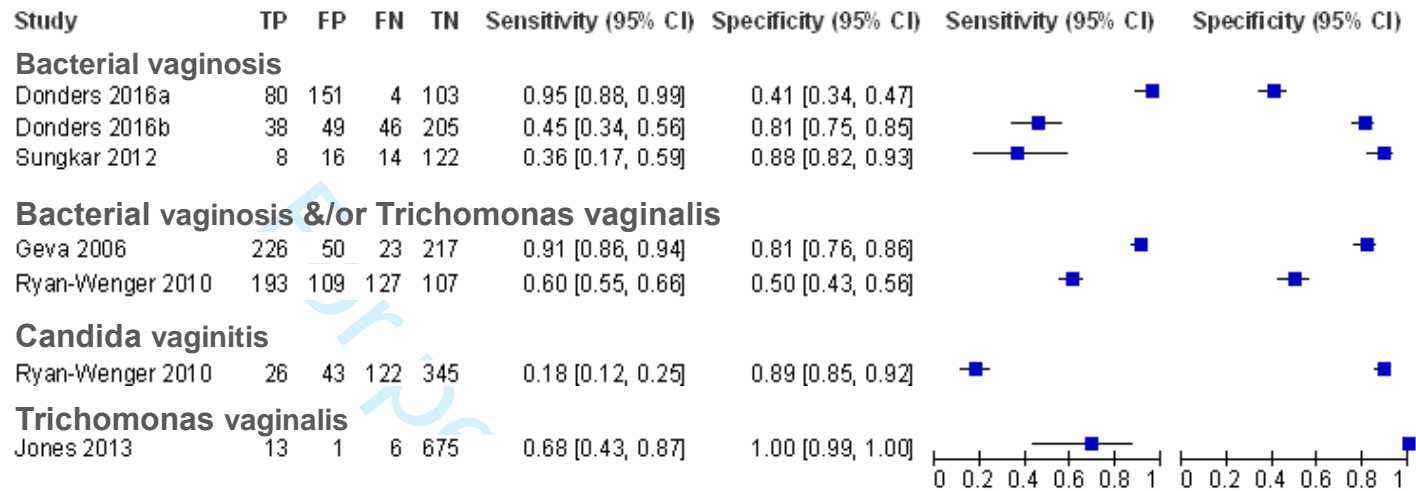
| Study | TP | FP | FN | TN | Sensitivity (95% CI) | Specificity (95% CI) | Sensitivity (95% CI) | Specificity (95% CI) |
|---|---|---|---|---|---|---|---|---|
| **Bacterial vaginosis** | | | | | | | | |
| Donders 2016a | 80 | 151 | 4 | 103 | 0.95 [0.88, 0.99] | 0.41 [0.34, 0.47] | | |
| Donders 2016b | 38 | 49 | 46 | 205 | 0.45 [0.34, 0.56] | 0.81 [0.75, 0.85] | | |
| Sungkar 2012 | 8 | 16 | 14 | 122 | 0.36 [0.17, 0.59] | 0.88 [0.82, 0.93] | | |
| **Bacterial vaginosis &/or Trichomonas vaginalis** | | | | | | | | |
| Geva 2006 | 226 | 50 | 23 | 217 | 0.91 [0.86, 0.94] | 0.81 [0.76, 0.86] | | |
| Ryan-Wenger 2010 | 193 | 109 | 127 | 107 | 0.60 [0.55, 0.66] | 0.50 [0.43, 0.56] | | |
| **Candida vaginitis** | | | | | | | | |
| Ryan-Wenger 2010 | 26 | 43 | 122 | 345 | 0.18 [0.12, 0.25] | 0.89 [0.85, 0.92] | | |
| **Trichomonas vaginalis** | | | | | | | | |
| Jones 2013 | 13 | 1 | 6 | 675 | 0.68 [0.43, 0.87] | 1.00 [0.99, 1.00] | | |

0 0.2 0.4 0.6 0.8 1 0 0.2 0.4 0.6 0.8 1